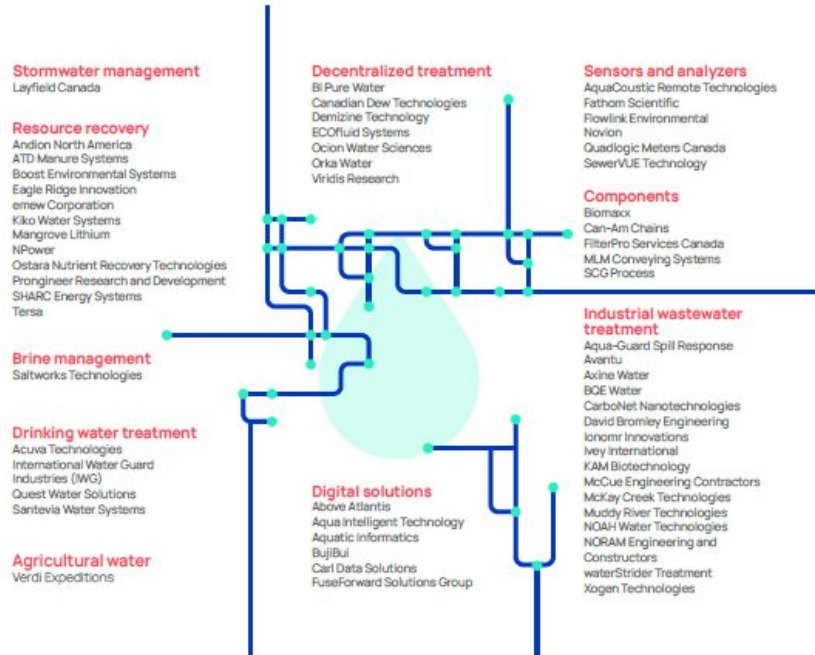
Stormwater management
Layfield Canada

Resource recovery
Andion North America
ATD Manure Systems
Boost Environmental Systems
Eagle Ridge Innovation
emew Corporation
Kiko Water Systems
Mangrove Lithium
NPower
Ostara Nutrient Recovery Technologies
Prongineer Research and Development
SHARC Energy Systems
Tersa

Brine management
Saltworks Technologies

Drinking water treatment
Acuva Technologies
International Water Guard Industries (IWG)
Quest Water Solutions
Santevia Water Systems

Agricultural water
Verdi Expeditions

Decentralized treatment
Bi Pure Water
Canadian Dew Technologies
Demizine Technology
ECOfluid Systems
Ocion Water Sciences
Orka Water
Viridis Research

Digital solutions
Above Atlantis
Aqua Intelligent Technology
Aquatic Informatics
BujiBui
Carl Data Solutions
FuseForward Solutions Group

Sensors and analyzers
AquaCoustic Remote Technologies
Fathom Scientific
Flowlink Environmental
Novion
Quadlogic Meters Canada
SewerVUE Technology

Components
Biomaxx
Can-Am Chains
FilterPro Services Canada
MLM Conveying Systems
SCG Process

Industrial wastewater treatment
Aqua-Guard Spill Response
Avantu
Axine Water
BQE Water
CarboNet Nanotechnologies
David Bromley Engineering
Ionomr Innovations
Ivey International
KAM Biotechnology
McCue Engineering Contractors
McKay Creek Technologies
Muddy River Technologies
NOAH Water Technologies
NORAM Engineering and Constructors
waterStrider Treatment
Xogen Technologies